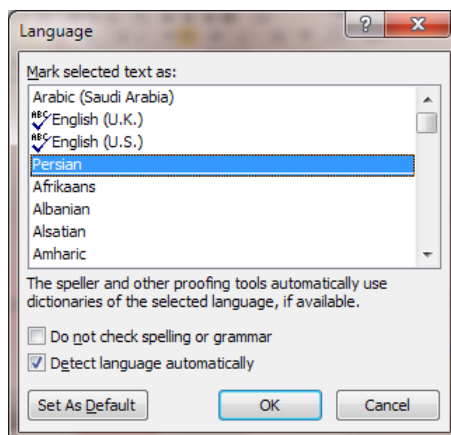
Language

?

Mark selected text as:

Arabic (Saudi Arabia)
ABC English (U.K.)
ABC English (U.S.)
Persian
Afrikaans
Albanian
Alsatian
Amharic

The speller and other proofing tools automatically use dictionaries of the selected language, if available.

Do not check spelling or grammar
Detect language automatically

Set As Default
OK
Cancel